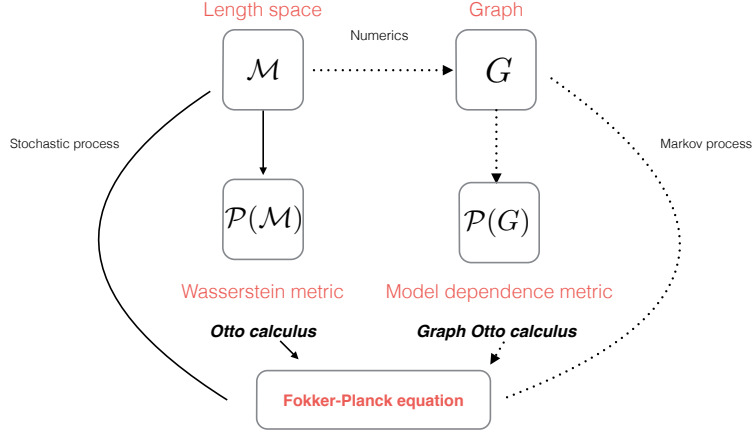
Length space

Graph

Numerics

$\mathcal{M}$

$G$

Stochastic process

Markov process

$\mathcal{P}(\mathcal{M})$

$\mathcal{P}(G)$

Wasserstein metric

Model dependence metric

Otto calculus

Graph Otto calculus

Fokker-Planck equation